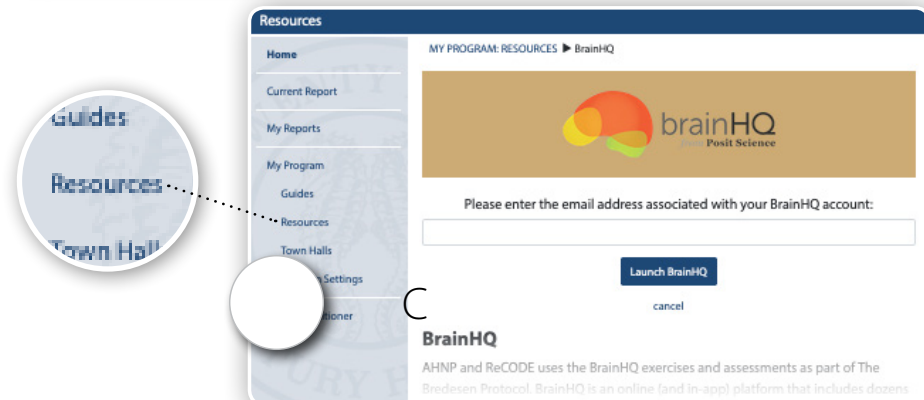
Resources

Home

Current Report

My Reports

My Program

Guides

Resources

Town Halls

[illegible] Settings

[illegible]tioner

Guides

Resources

Town Hall

MY PROGRAM: RESOURCES ▶ BrainHQ

brainHQ

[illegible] Posit Science

Please enter the email address associated with your BrainHQ account:

Launch BrainHQ

cancel

C

BrainHQ

AHNP and ReCODE uses the BrainHQ exercises and assessments as part of The Bredesen Protocol. BrainHQ is an online (and in-app) platform that includes dozens